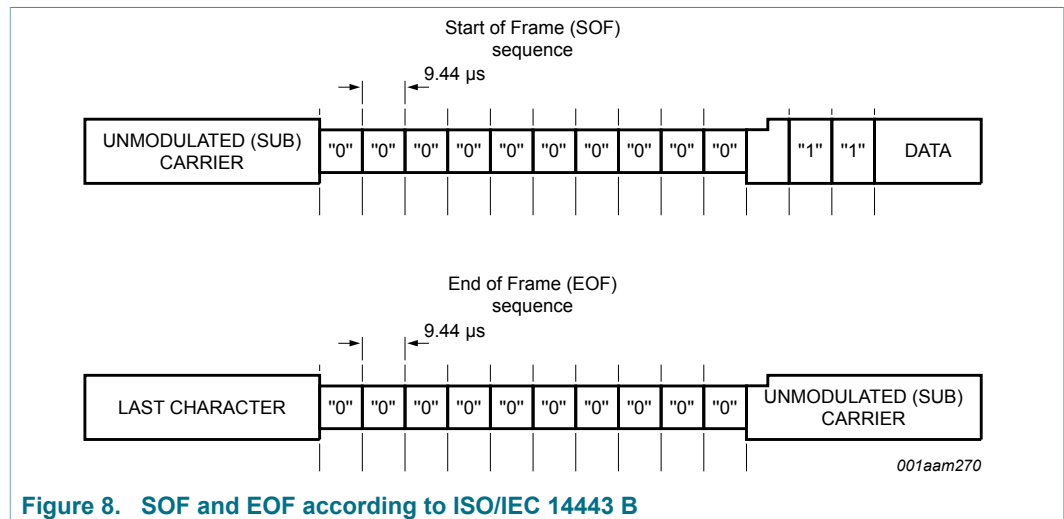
Start of Frame (SOF) sequence

9.44 µs

UNMODULATED (SUB) CARRIER "0" "0" "0" "0" "0" "0" "0" "0" "0" "0" "1" "1" DATA

End of Frame (EOF) sequence

9.44 µs

LAST CHARACTER "0" "0" "0" "0" "0" "0" "0" "0" "0" "0" UNMODULATED (SUB) CARRIER

001aam270

Figure 8. SOF and EOF according to ISO/IEC 14443 B